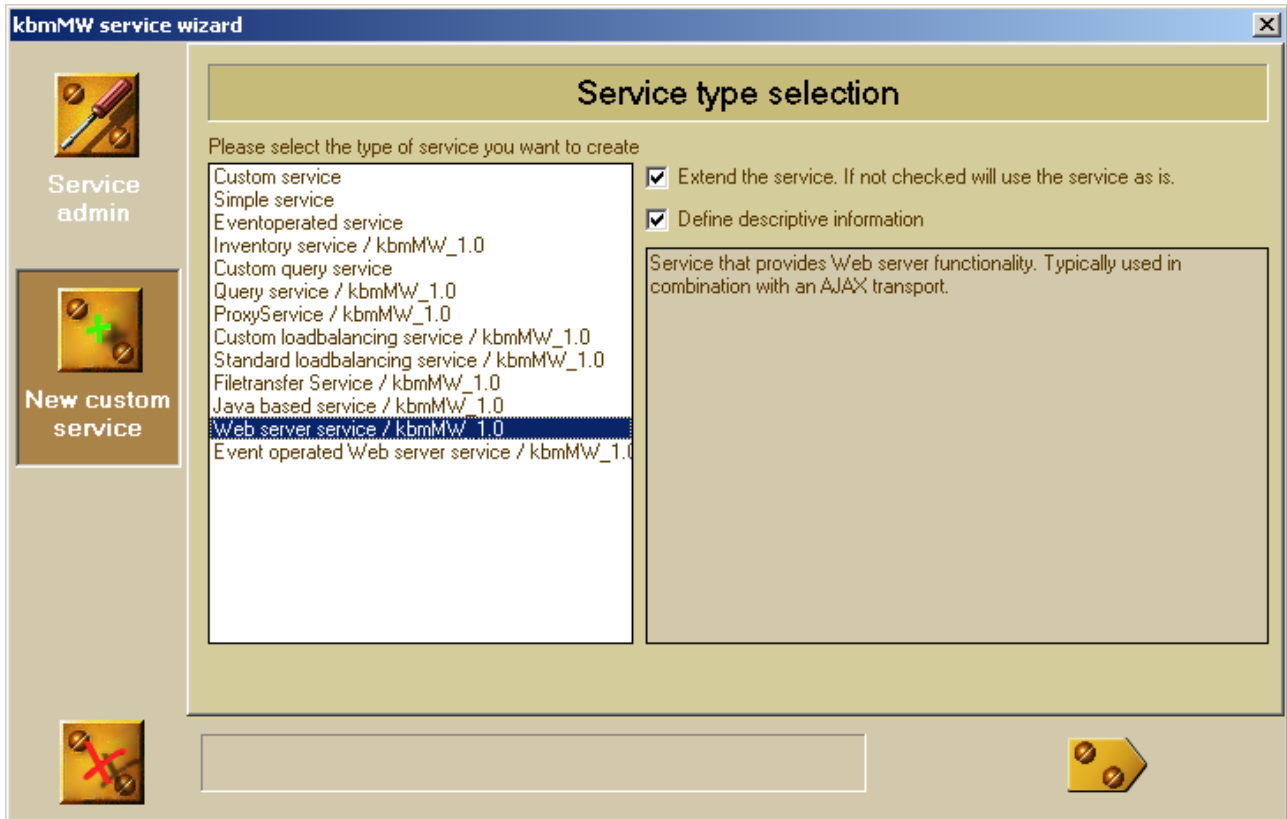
kbmMW service wizard

Service admin

New custom service

Service type selection

Please select the type of service you want to create

Custom service
Simple service
Eventoperated service
Inventory service / kbmMW_1.0
Custom query service
Query service / kbmMW_1.0
ProxyService / kbmMW_1.0
Custom loadbalancing service / kbmMW_1.0
Standard loadbalancing service / kbmMW_1.0
Filetransfer Service / kbmMW_1.0
Java based service / kbmMW_1.0
Web server service / kbmMW_1.0
Event operated Web server service / kbmMW_1.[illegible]

Extend the service. If not checked will use the service as is.

Define descriptive information

Service that provides Web server functionality. Typically used in combination with an AJAX transport.